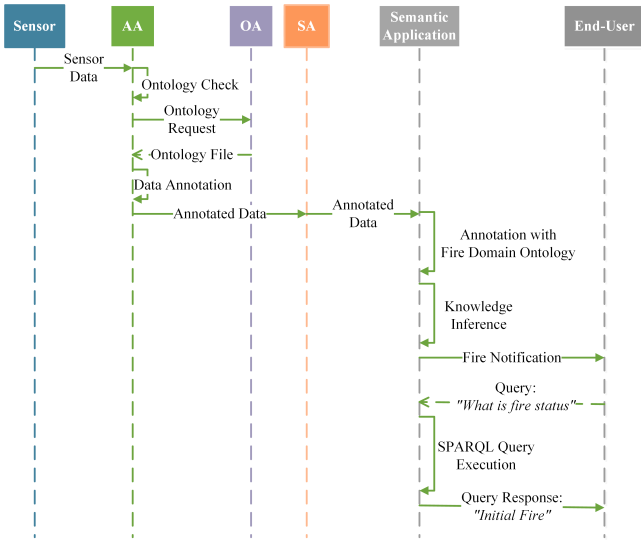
Sensor
AA
OA
SA
Semantic Application
End-User

Sensor Data
Ontology Check
Ontology Request
Ontology File
Data Annotation
Annotated Data
Annotated Data
Annotation with Fire Domain Ontology
Knowledge Inference
Fire Notification
Query: "What is fire status"
SPARQL Query Execution
Query Response: "Initial Fire"